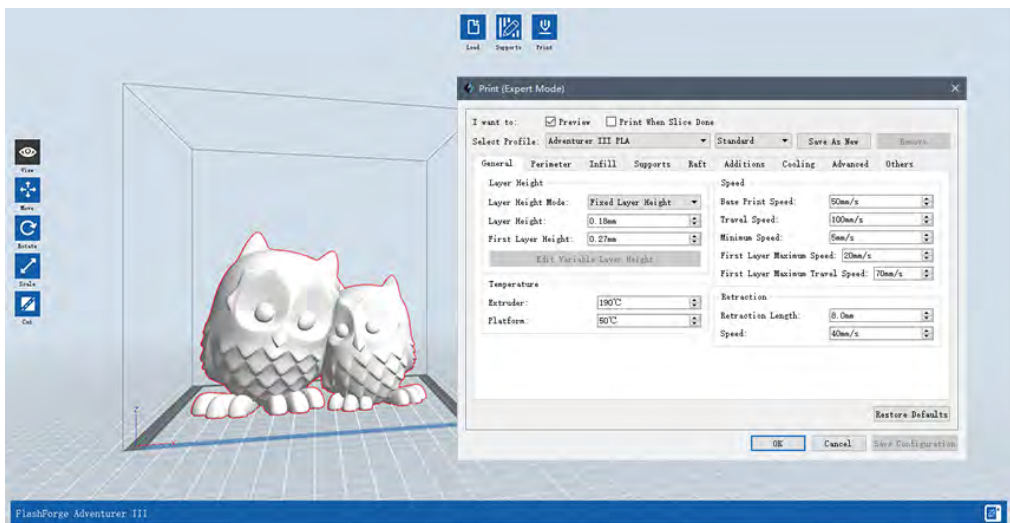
Load Supports Print

View
Move
Rotate
Scale
Cut

Print (Expert Mode)

I want to: Preview Print When Slice Done
Select Profile: Adventurer III PLA Standard Save As New Remove

General Perimeter Infill Supports Raft Additions Cooling Advanced Others

Layer Height
Layer Height Mode: Fixed Layer Height
Layer Height: 0.18mm
First Layer Height: 0.27mm
Edit Variable Layer Height

Temperature
Extruder: 190℃
Platform: 50℃

Speed
Base Print Speed: 50mm/s
Travel Speed: 100mm/s
Minimum Speed: 5mm/s
First Layer Maximum Speed: 20mm/s
First Layer Maximum Travel Speed: 70mm/s

Retraction
Retraction Length: 8.0mm
Speed: 40mm/s

Restore Defaults

OK Cancel Save Configuration

FlashForge Adventurer III